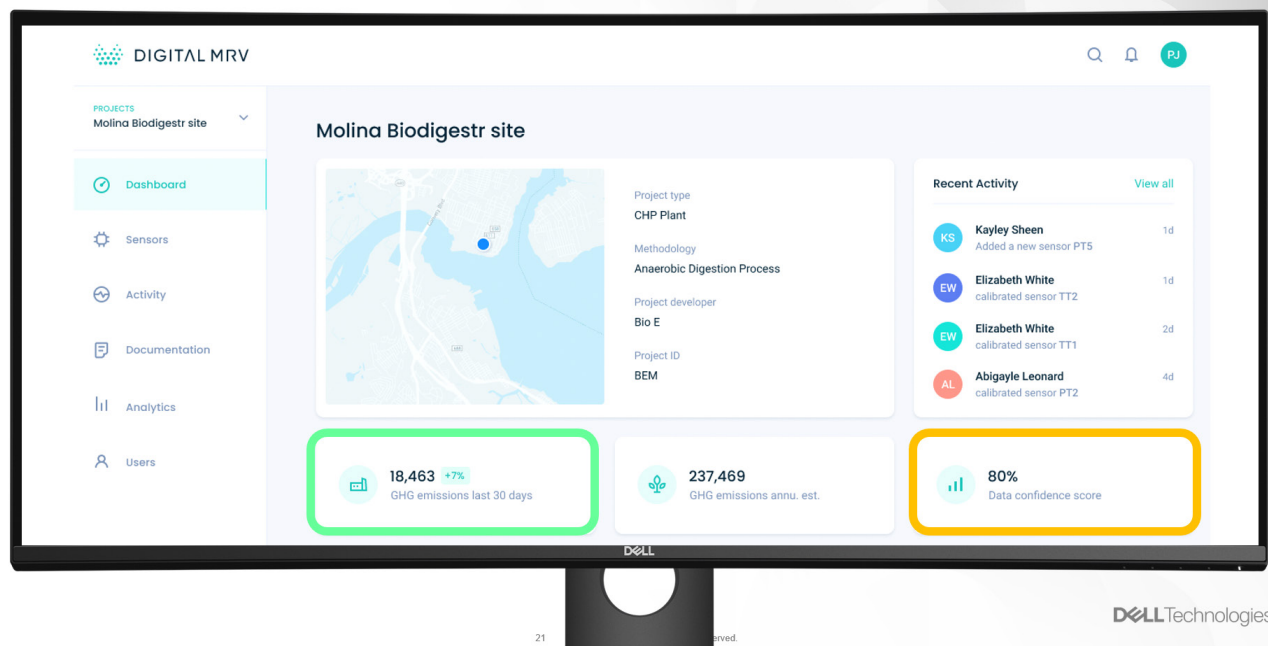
DIGITAL MRV

PJ

PROJECTS
Molina Biodigestr site

Dashboard

Sensors

Activity

Documentation

Analytics

Users

Molina Biodigestr site

Project type
CHP Plant

Methodology
Anaerobic Digestion Process

Project developer
Bio E

Project ID
BEM

Recent Activity
View all

KS Kayley Sheen
Added a new sensor PT5
1d

EW Elizabeth White
calibrated sensor TT2
1d

EW Elizabeth White
calibrated sensor TT1
2d

AL Abigayle Leonard
calibrated sensor PT2
4d

18,463 +7%
GHG emissions last 30 days

237,469
GHG emissions annu. est.

80%
Data confidence score

DELL

DELL Technologies

21 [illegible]erved.